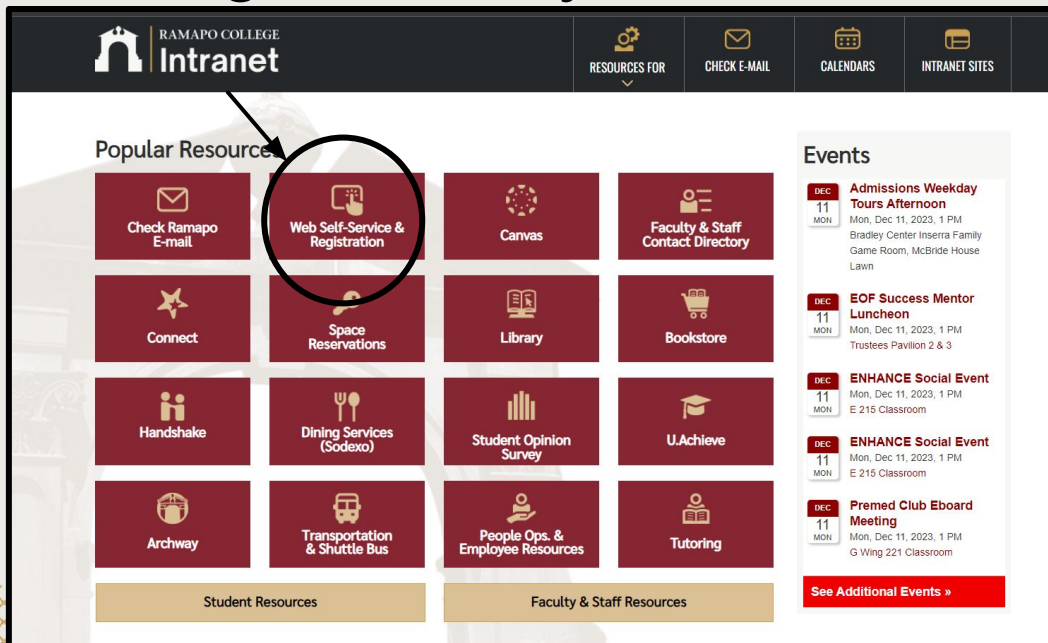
RAMAPO COLLEGE
Intranet

RESOURCES FOR
CHECK E-MAIL
CALENDARS
INTRANET SITES

Popular Resources

Check Ramapo E-mail
Web Self-Service & Registration
Canvas
Faculty & Staff Contact Directory
Connect
Space Reservations
Library
Bookstore
Handshake
Dining Services (Sodexo)
Student Opinion Survey
U.Achieve
Archway
Transportation & Shuttle Bus
People Ops. & Employee Resources
Tutoring

Student Resources
Faculty & Staff Resources

Events

DEC 11 MON
Admissions Weekday Tours Afternoon
Mon, Dec 11, 2023, 1 PM
Bradley Center Inserra Family Game Room, McBride House Lawn

DEC 11 MON
EOF Success Mentor Luncheon
Mon, Dec 11, 2023, 1 PM
Trustees Pavilion 2 & 3

DEC 11 MON
ENHANCE Social Event
Mon, Dec 11, 2023, 1 PM
E 215 Classroom

DEC 11 MON
ENHANCE Social Event
Mon, Dec 11, 2023, 1 PM
E 215 Classroom

DEC 11 MON
Premed Club Eboard Meeting
Mon, Dec 11, 2023, 1 PM
G Wing 221 Classroom

See Additional Events »